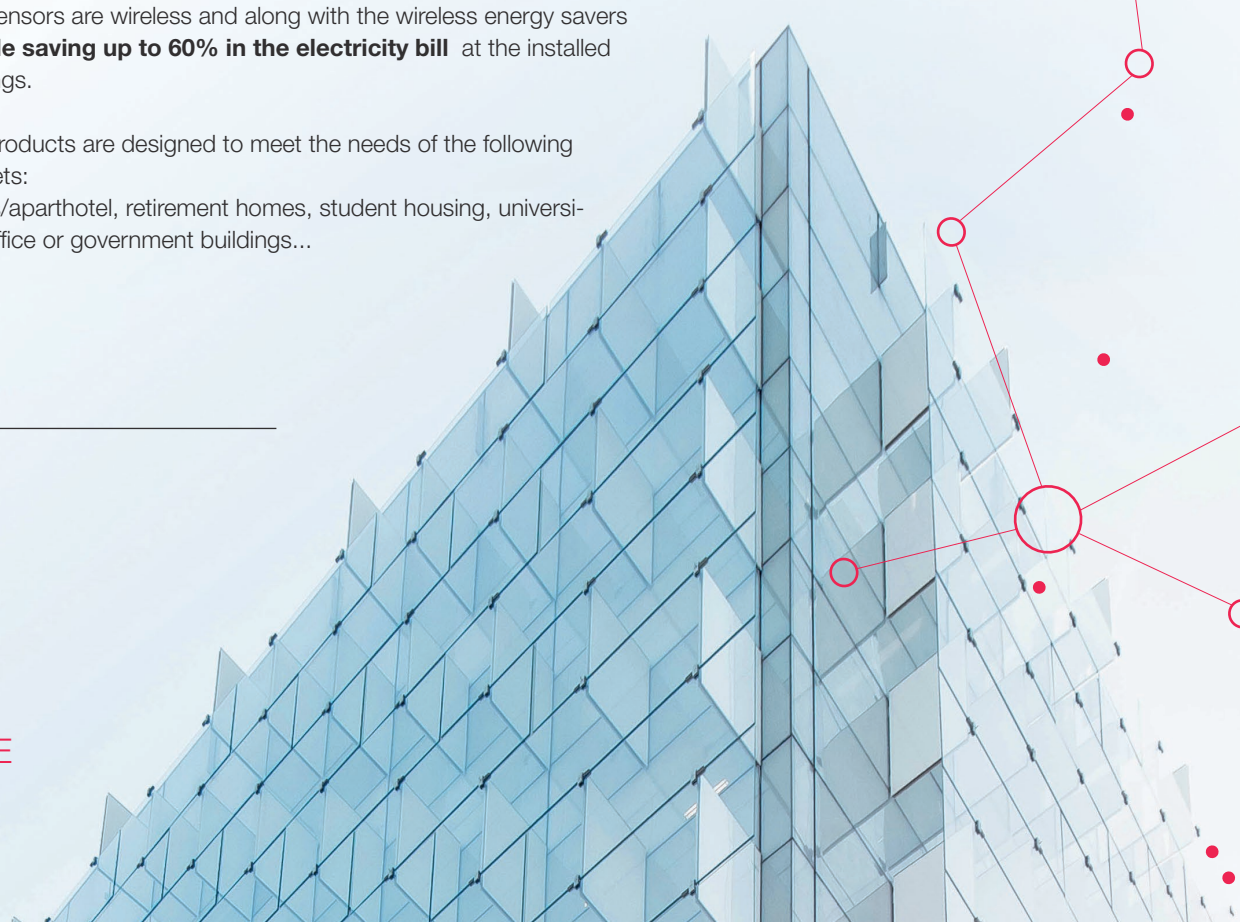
ensors are wireless and along with the wireless energy savers **le saving up to 60% in the electricity bill** at the installed gs.

roducts are designed to meet the needs of the following ets:

/aparthotel, retirement homes, student housing, universiffice or government buildings...

E